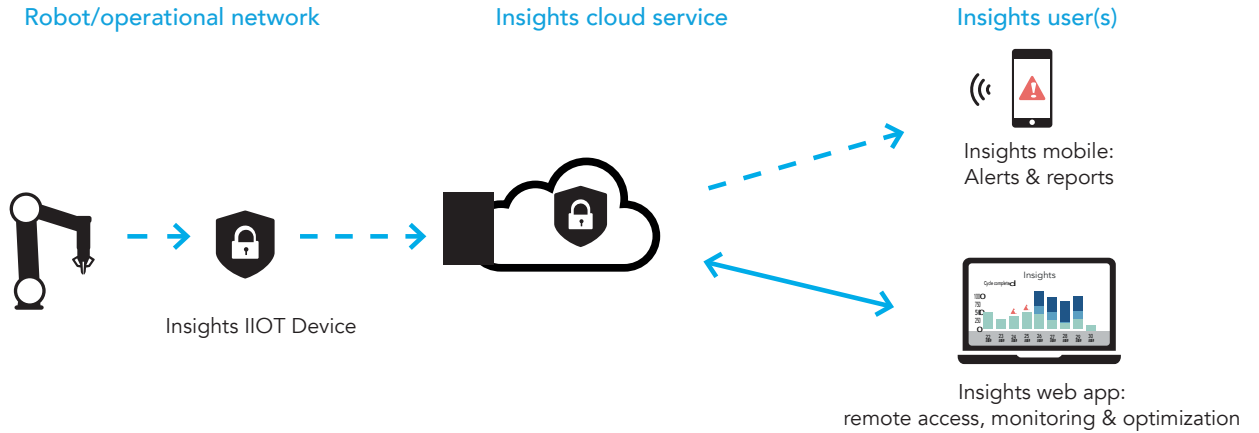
Robot/operational network

Insights cloud service

Insights user(s)

Insights mobile: Alerts & reports

Insights IIOT Device

Insights

Cycle completed

100
75
50
25
0

Insights web app: remote access, monitoring & optimization